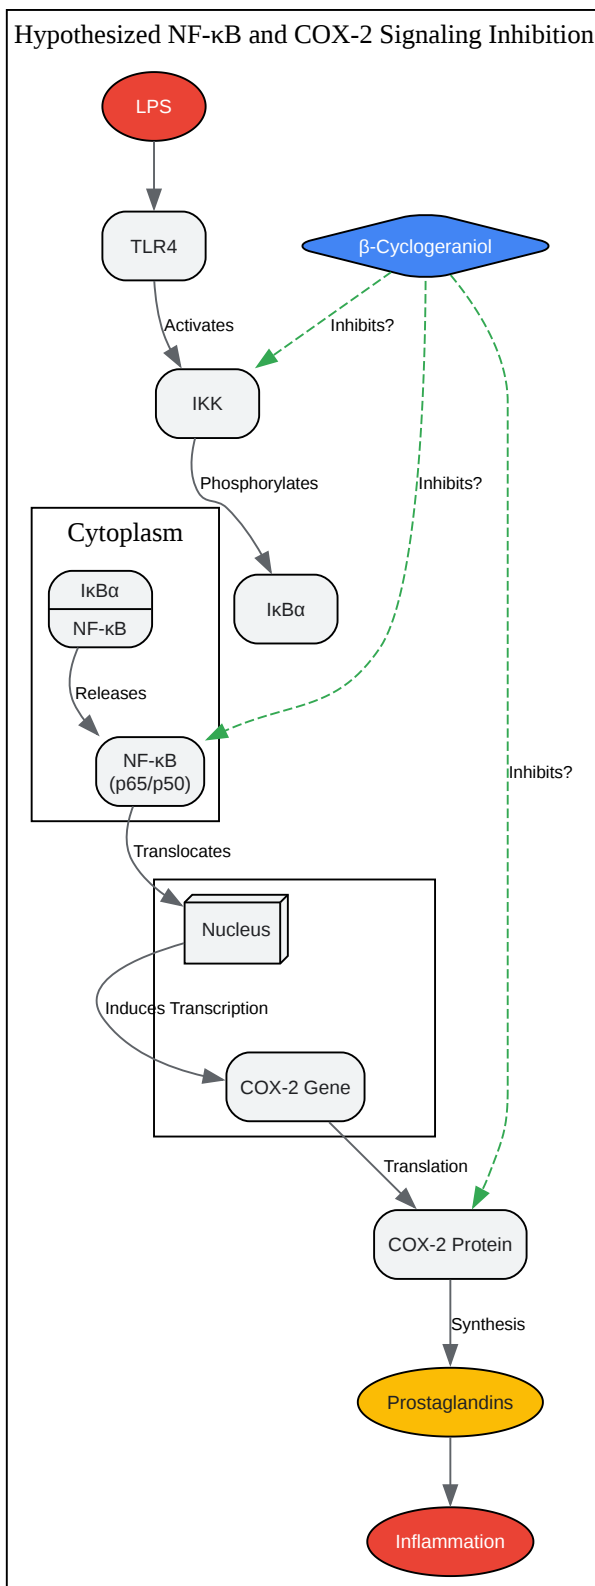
Hypothesized NF-κB and COX-2 Signaling Inhibition

LPS

TLR4

β-Cyclogeraniol

Activates

Inhibits?

IKK

Phosphorylates

Inhibits?

Cytoplasm

IκBα

NF-κB

IκBα

Releases

NF-κB (p65/p50)

Inhibits?

Translocates

Nucleus

Induces Transcription

COX-2 Gene

Translation

COX-2 Protein

Synthesis

Prostaglandins

Inflammation